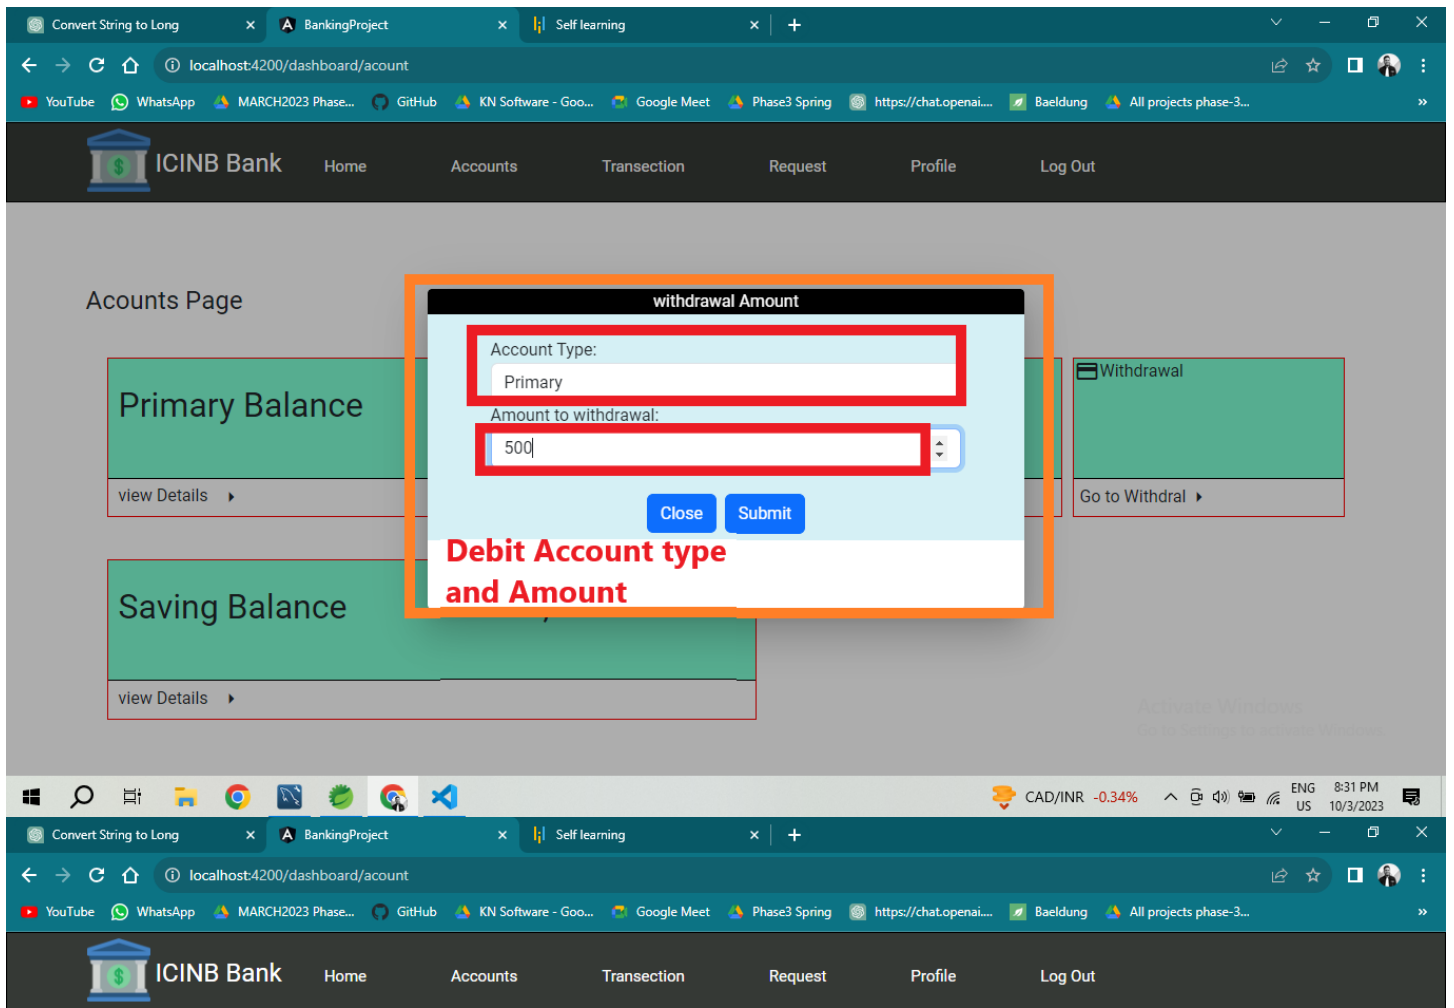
Convert String to Long × BankingProject × Self learning × +

localhost:4200/dashboard/acount

YouTube WhatsApp MARCH2023 Phase... GitHub KN Software - Goo... Google Meet Phase3 Spring https://chat.openai... Baeldung All projects phase-3... »

ICINB Bank Home Accounts Transection Request Profile Log Out

Acounts Page

Primary Balance

view Details ▸

Saving Balance

view Details ▸

Withdrawal

Go to Withdral ▸

withdrawal Amount

Account Type:

Primary

Amount to withdrawal:

500

Close Submit

Debit Account type and Amount

Activate Windows
Go to Settings to activate Windows.

CAD/INR -0.34%

ENG US 8:31 PM 10/3/2023

Convert String to Long × BankingProject × Self learning × +

localhost:4200/dashboard/acount

YouTube WhatsApp MARCH2023 Phase... GitHub KN Software - Goo... Google Meet Phase3 Spring https://chat.openai... Baeldung All projects phase-3... »

ICINB Bank Home Accounts Transection Request Profile Log Out